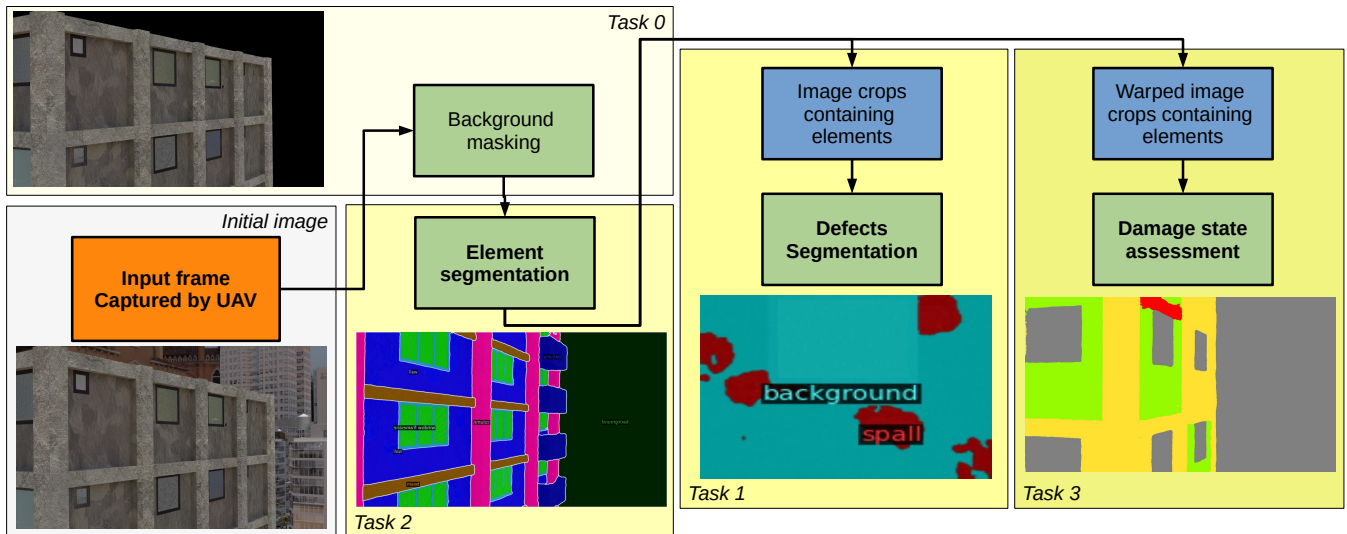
Task 0

Background masking

Initial image

Input frame Captured by UAV

Element segmentation

Task 2

Image crops containing elements

Defects Segmentation

background

spall

Task 1

Warped image crops containing elements

Damage state assessment

Task 3